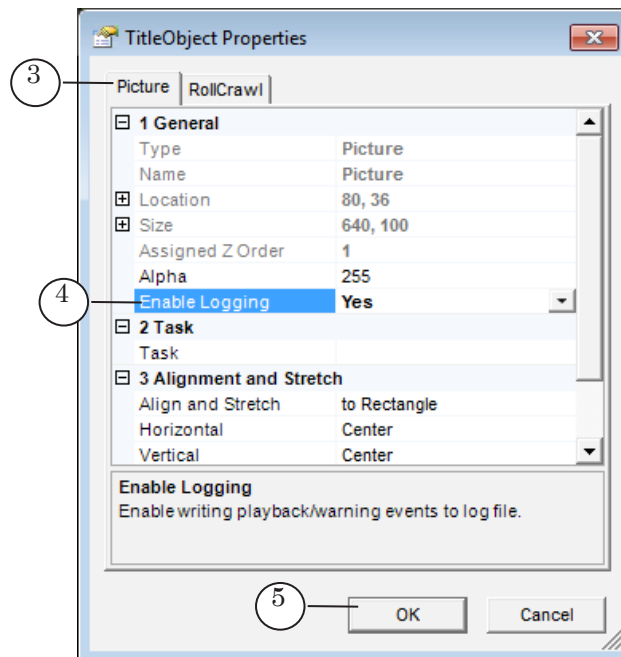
TitleObject Properties

3

Picture | RollCrawl

⊟ 1 General

| | |
|---|---|
| Type | Picture |
| Name | Picture |
| ⊞ Location | 80, 36 |
| ⊞ Size | 640, 100 |
| Assigned Z Order | 1 |
| Alpha | 255 |
| Enable Logging | Yes |

4

⊟ 2 Task

| | |
|---|---|
| Task | |

⊟ 3 Alignment and Stretch

| | |
|---|---|
| Align and Stretch | to Rectangle |
| Horizontal | Center |
| Vertical | Center |

Enable Logging
Enable writing playback/warning events to log file.

5

OK

Cancel